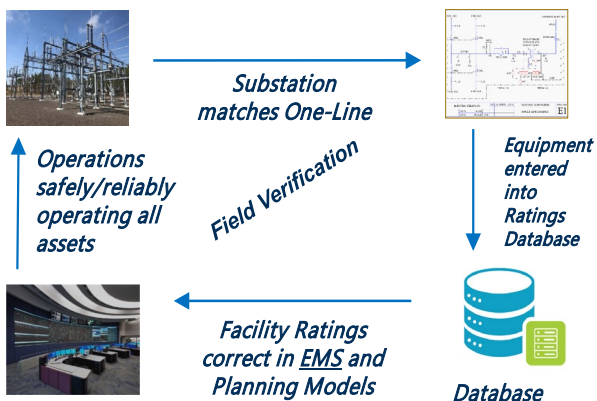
Substation matches One-Line

Equipment entered into Ratings Database

Field Verification

Operations safely/reliably operating all assets

Facility Ratings correct in EMS and Planning Models

Database

E1